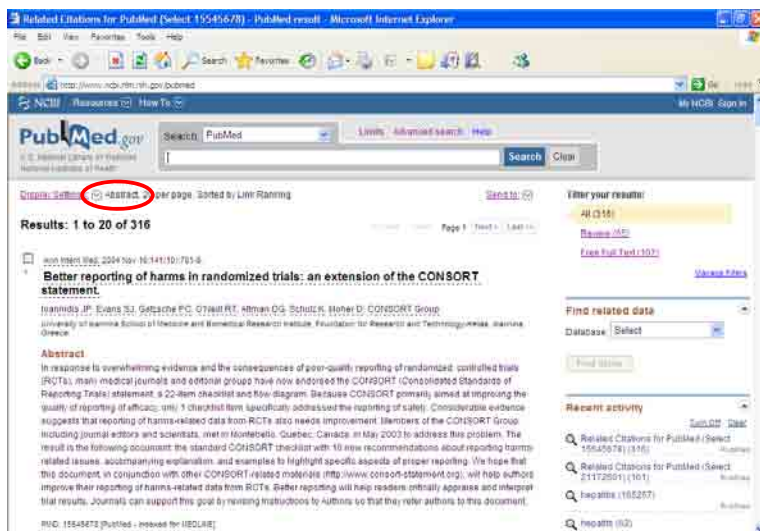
Related Citations for PubMed (Select 15545678) - PubMed result - Microsoft Internet Explorer

File Edit View Favorites Tools Help

Back Search Favorites

Address http://www.ncbi.nlm.nih.gov/pubmed Go

NCBI Resources How To My NCBI Sign In

PubMed.gov
U.S. National Library of Medicine National Institutes of Health

Search: PubMed Limits Advanced search Help

Search Clear

Display Settings: Abstract, 20 per page, Sorted by Limit Ranking Send to:

Results: 1 to 20 of 316

First Prev Page 1 Next Last

Ann Intern Med. 2004 Nov 16;141(10):781-8.

Better reporting of harms in randomized trials: an extension of the CONSORT statement.

Ioannidis JP, Evans SJ, Gøtzsche PC, O'Neill RT, Altman DG, Schulz K, Moher D; CONSORT Group.

University of Ioannina School of Medicine and Biomedical Research Institute, Foundation for Research and Technology-Hellas, Ioannina, Greece.

Abstract
In response to overwhelming evidence and the consequences of poor-quality reporting of randomized controlled trials (RCTs), many medical journals and editorial groups have now endorsed the CONSORT (Consolidated Standards of Reporting Trials) statement, a 22-item checklist and flow diagram. Because CONSORT primarily aimed at improving the quality of reporting of efficacy, only 1 checklist item specifically addressed the reporting of safety. Considerable evidence suggests that reporting of harms-related data from RCTs also needs improvement. Members of the CONSORT Group, including journal editors and scientists, met in Montebello, Quebec, Canada, in May 2003 to address this problem. The result is the following document: the standard CONSORT checklist with 10 new recommendations about reporting harms-related issues, accompanying explanation, and examples to highlight specific aspects of proper reporting. We hope that this document, in conjunction with other CONSORT-related materials (http://www.consort-statement.org), will help authors improve their reporting of harms-related data from RCTs. Better reporting will help readers critically appraise and interpret trial results. Journals can support this goal by revising Instructions to Authors so that they refer authors to this document.

PMID: 15545678 [PubMed - indexed for MEDLINE]

Filter your results:
All (316)
Review (65)
Free Full Text (107)
Manage Filters

Find related data
Database: Select
Find items

Recent activity
Turn Off Clear
Related Citations for PubMed (Select 15545678) (316) PubMed
Related Citations for PubMed (Select 21172601) (101) PubMed
hepatitis (165257) PubMed
hepatitis (92)